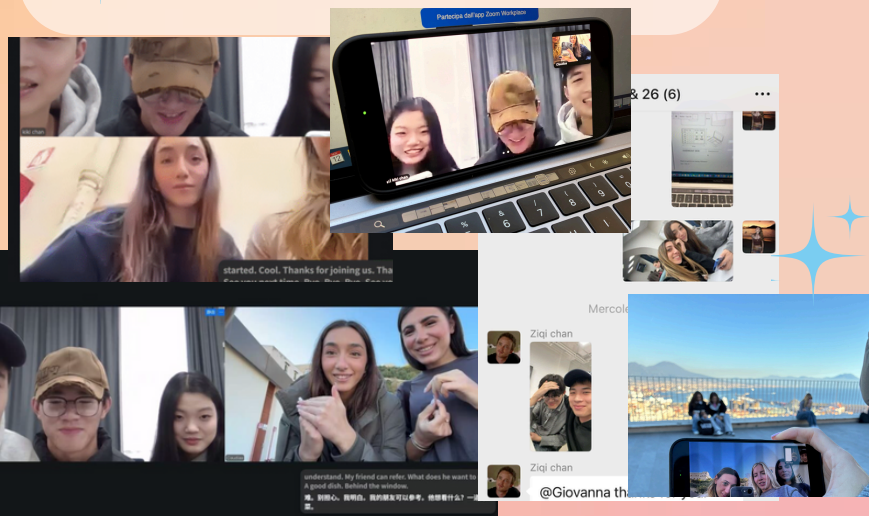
Partecipa dall'app Zoom Workplace

xiii chan

started. Cool. Thanks for joining us. Tha
See you next time. Bye. Bye. Bye. See yo

& 26 (6)

Mercole

Ziqi chan

Ziqi chan

understand. My friend can refer. What does he want to
A good dish. Behind the window.

嗯。别担心。我明白。我的朋友可以参考。他想要什么？一道
好菜。

@Giovanna tha